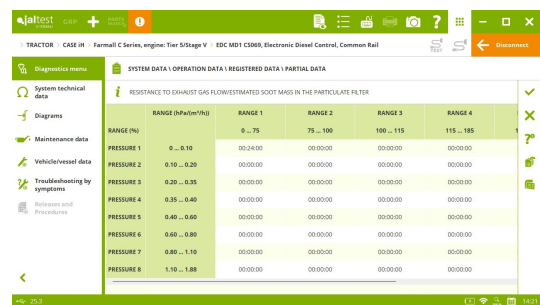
jaltest GRP PARTS SEARCH

TRACTOR > CASE IH > Farmall C Series, engine: Tier 5/Stage V > EDC MD1 C5069, Electronic Diesel Control, Common Rail

Disconnect

Diagnostics menu

System technical data

Diagrams

Maintenance data

Vehicle/vessel data

Troubleshooting by symptoms

Releases and Procedures

SYSTEM DATA \ OPERATION DATA \ REGISTERED DATA \ PARTIAL DATA

RESISTANCE TO EXHAUST GAS FLOW/ESTIMATED SOOT MASS IN THE PARTICULATE FILTER

| | RANGE (hPa/(m³/h)) | RANGE 1 | RANGE 2 | RANGE 3 | RANGE 4 |
|---|---|---|---|---|---|
| RANGE (%) | | 0 ... 75 | 75 ... 100 | 100 ... 115 | 115 ... 185 |
| PRESSURE 1 | 0 ... 0.10 | 00:24:00 | 00:00:00 | 00:00:00 | 00:00:00 |
| PRESSURE 2 | 0.10 ... 0.20 | 00:00:00 | 00:00:00 | 00:00:00 | 00:00:00 |
| PRESSURE 3 | 0.20 ... 0.35 | 00:00:00 | 00:00:00 | 00:00:00 | 00:00:00 |
| PRESSURE 4 | 0.35 ... 0.40 | 00:00:00 | 00:00:00 | 00:00:00 | 00:00:00 |
| PRESSURE 5 | 0.40 ... 0.60 | 00:00:00 | 00:00:00 | 00:00:00 | 00:00:00 |
| PRESSURE 6 | 0.60 ... 0.80 | 00:00:00 | 00:00:00 | 00:00:00 | 00:00:00 |
| PRESSURE 7 | 0.80 ... 1.10 | 00:00:00 | 00:00:00 | 00:00:00 | 00:00:00 |
| PRESSURE 8 | 1.10 ... 1.88 | 00:00:00 | 00:00:00 | 00:00:00 | 00:00:00 |

25.3

14:21